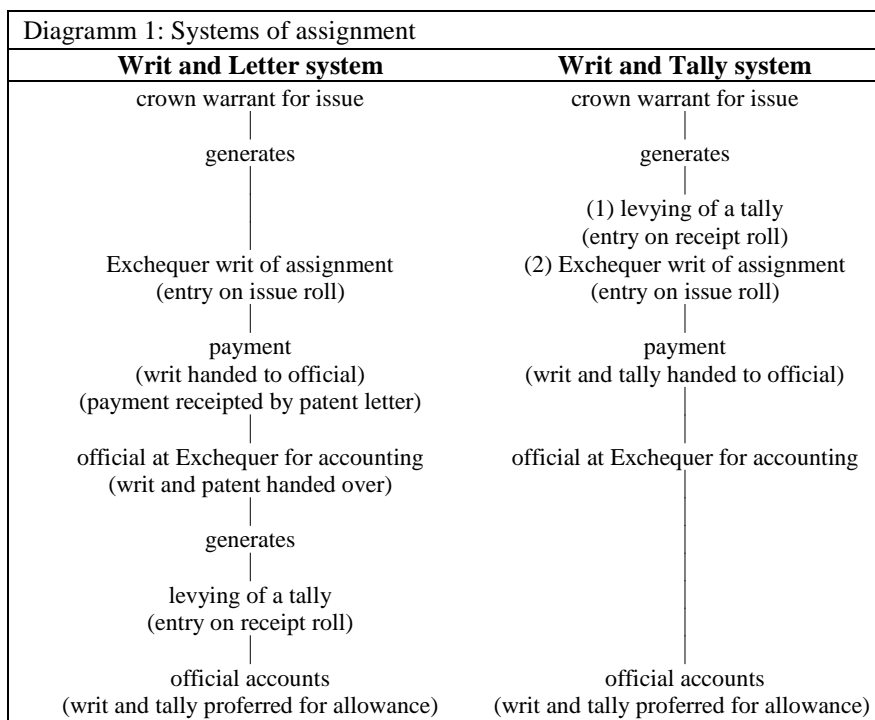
Diagramm 1: Systems of assignment

| Writ and Letter system | Writ and Tally system |
|---|---|
| crown warrant for issue | crown warrant for issue |
| generates | generates |
| | (1) levying of a tally (entry on receipt roll) |
| Exchequer writ of assignment (entry on issue roll) | (2) Exchequer writ of assignment (entry on issue roll) |
| payment (writ handed to official) (payment receipted by patent letter) | payment (writ and tally handed to official) |
| official at Exchequer for accounting (writ and patent handed over) | official at Exchequer for accounting |
| generates | |
| levying of a tally (entry on receipt roll) | |
| official accounts (writ and tally proferred for allowance) | official accounts (writ and tally proferred for allowance) |